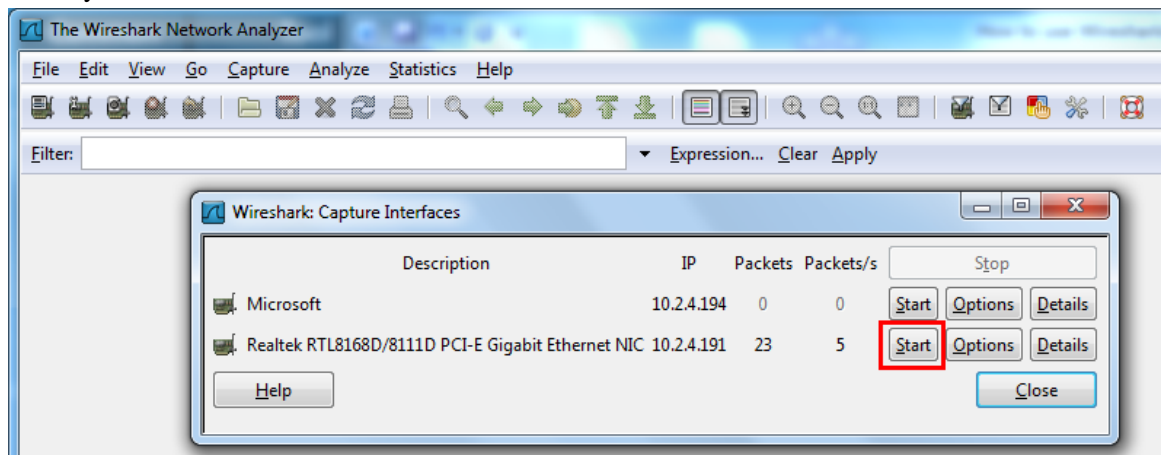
The Wireshark Network Analyzer

File Edit View Go Capture Analyze Statistics Help

Filter: Expression... Clear Apply

Wireshark: Capture Interfaces

| Description | IP | Packets | Packets/s | Stop | | |
|---|---|---|---|---|---|---|
| Microsoft | 10.2.4.194 | 0 | 0 | Start | Options | Details |
| Realtek RTL8168D/8111D PCI-E Gigabit Ethernet NIC | 10.2.4.191 | 23 | 5 | Start | Options | Details |

Help

Close